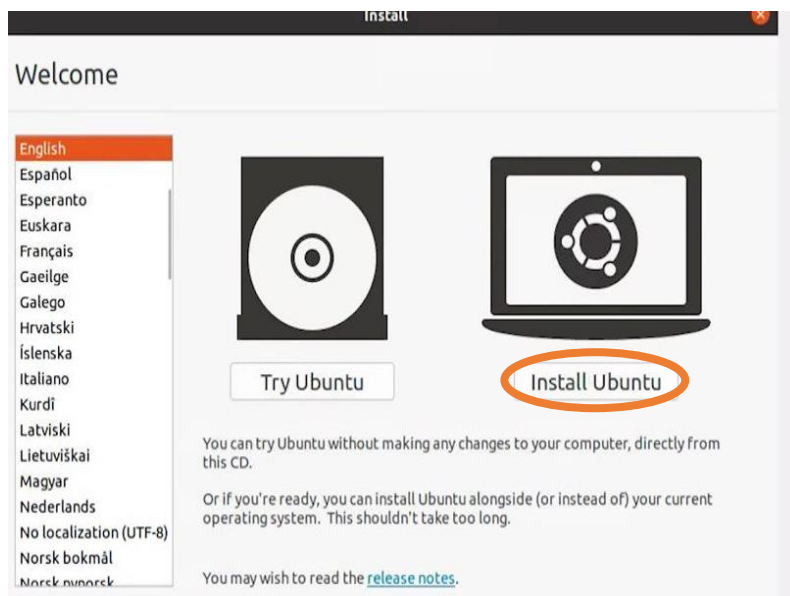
Install

Welcome

English
Español
Esperanto
Euskara
Français
Gaeilge
Galego
Hrvatski
Íslenska
Italiano
Kurdî
Latviski
Lietuviškai
Magyar
Nederlands
No localization (UTF-8)
Norsk bokmål
Norsk nynorsk

Try Ubuntu

Install Ubuntu

You can try Ubuntu without making any changes to your computer, directly from this CD.

Or if you're ready, you can install Ubuntu alongside (or instead of) your current operating system. This shouldn't take too long.

You may wish to read the release notes.